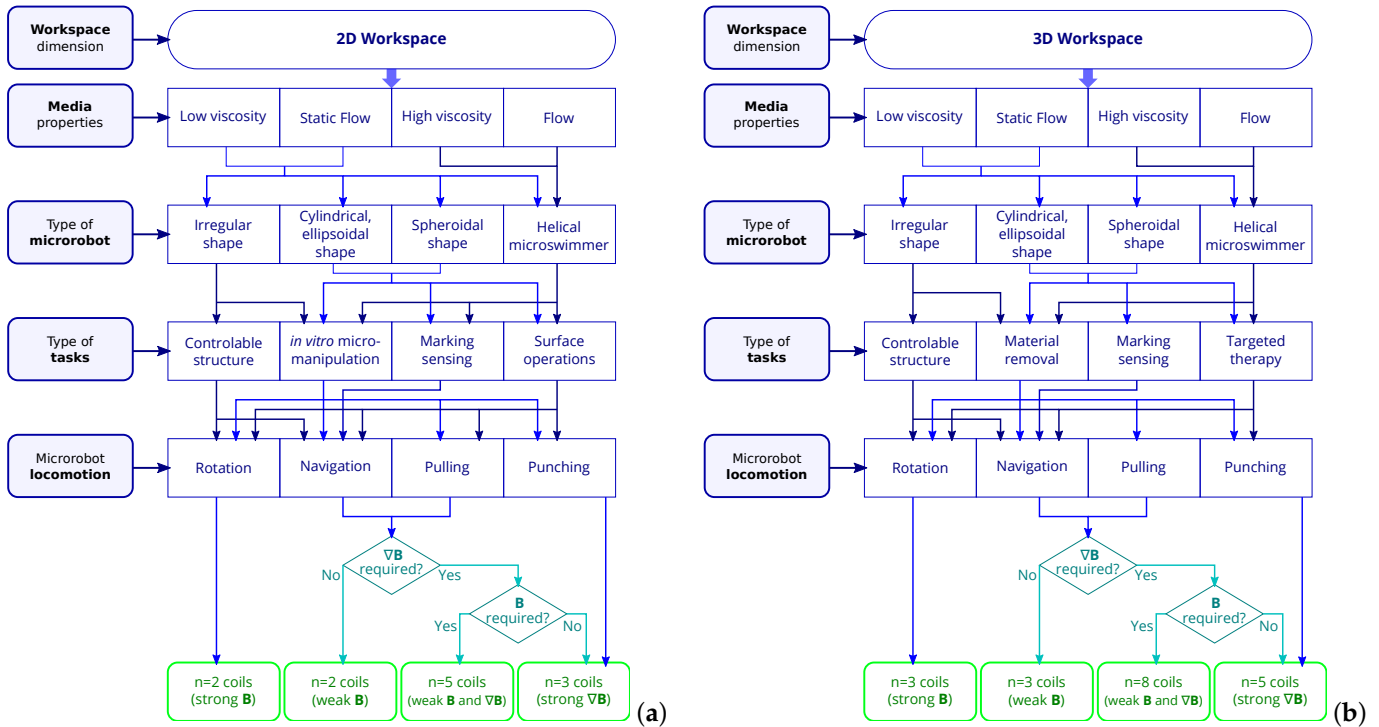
**Workspace** dimension

2D Workspace

**Media** properties

Low viscosity | Static Flow | High viscosity | Flow

Type of **microrobot**

Irregular shape | Cylindrical, ellipsoidal shape | Spheroidal shape | Helical microswimmer

Type of **tasks**

Controlable structure | *in vitro* micromanipulation | Marking sensing | Surface operations

Microrobot **locomotion**

Rotation | Navigation | Pulling | Punching

$\nabla$**B** required?

No

Yes

**B** required?

Yes

No

n=2 coils (strong **B**)

n=2 coils (weak **B**)

n=5 coils (weak **B** and $\nabla$**B**)

n=3 coils (strong $\nabla$**B**)

**(a)**

**Workspace** dimension

3D Workspace

**Media** properties

Low viscosity | Static Flow | High viscosity | Flow

Type of **microrobot**

Irregular shape | Cylindrical, ellipsoidal shape | Spheroidal shape | Helical microswimmer

Type of **tasks**

Controlable structure | Material removal | Marking sensing | Targeted therapy

Microrobot **locomotion**

Rotation | Navigation | Pulling | Punching

$\nabla$**B** required?

No

Yes

**B** required?

Yes

No

n=3 coils (strong **B**)

n=3 coils (weak **B**)

n=8 coils (weak **B** and $\nabla$**B**)

n=5 coils (strong $\nabla$**B**)

**(b)**